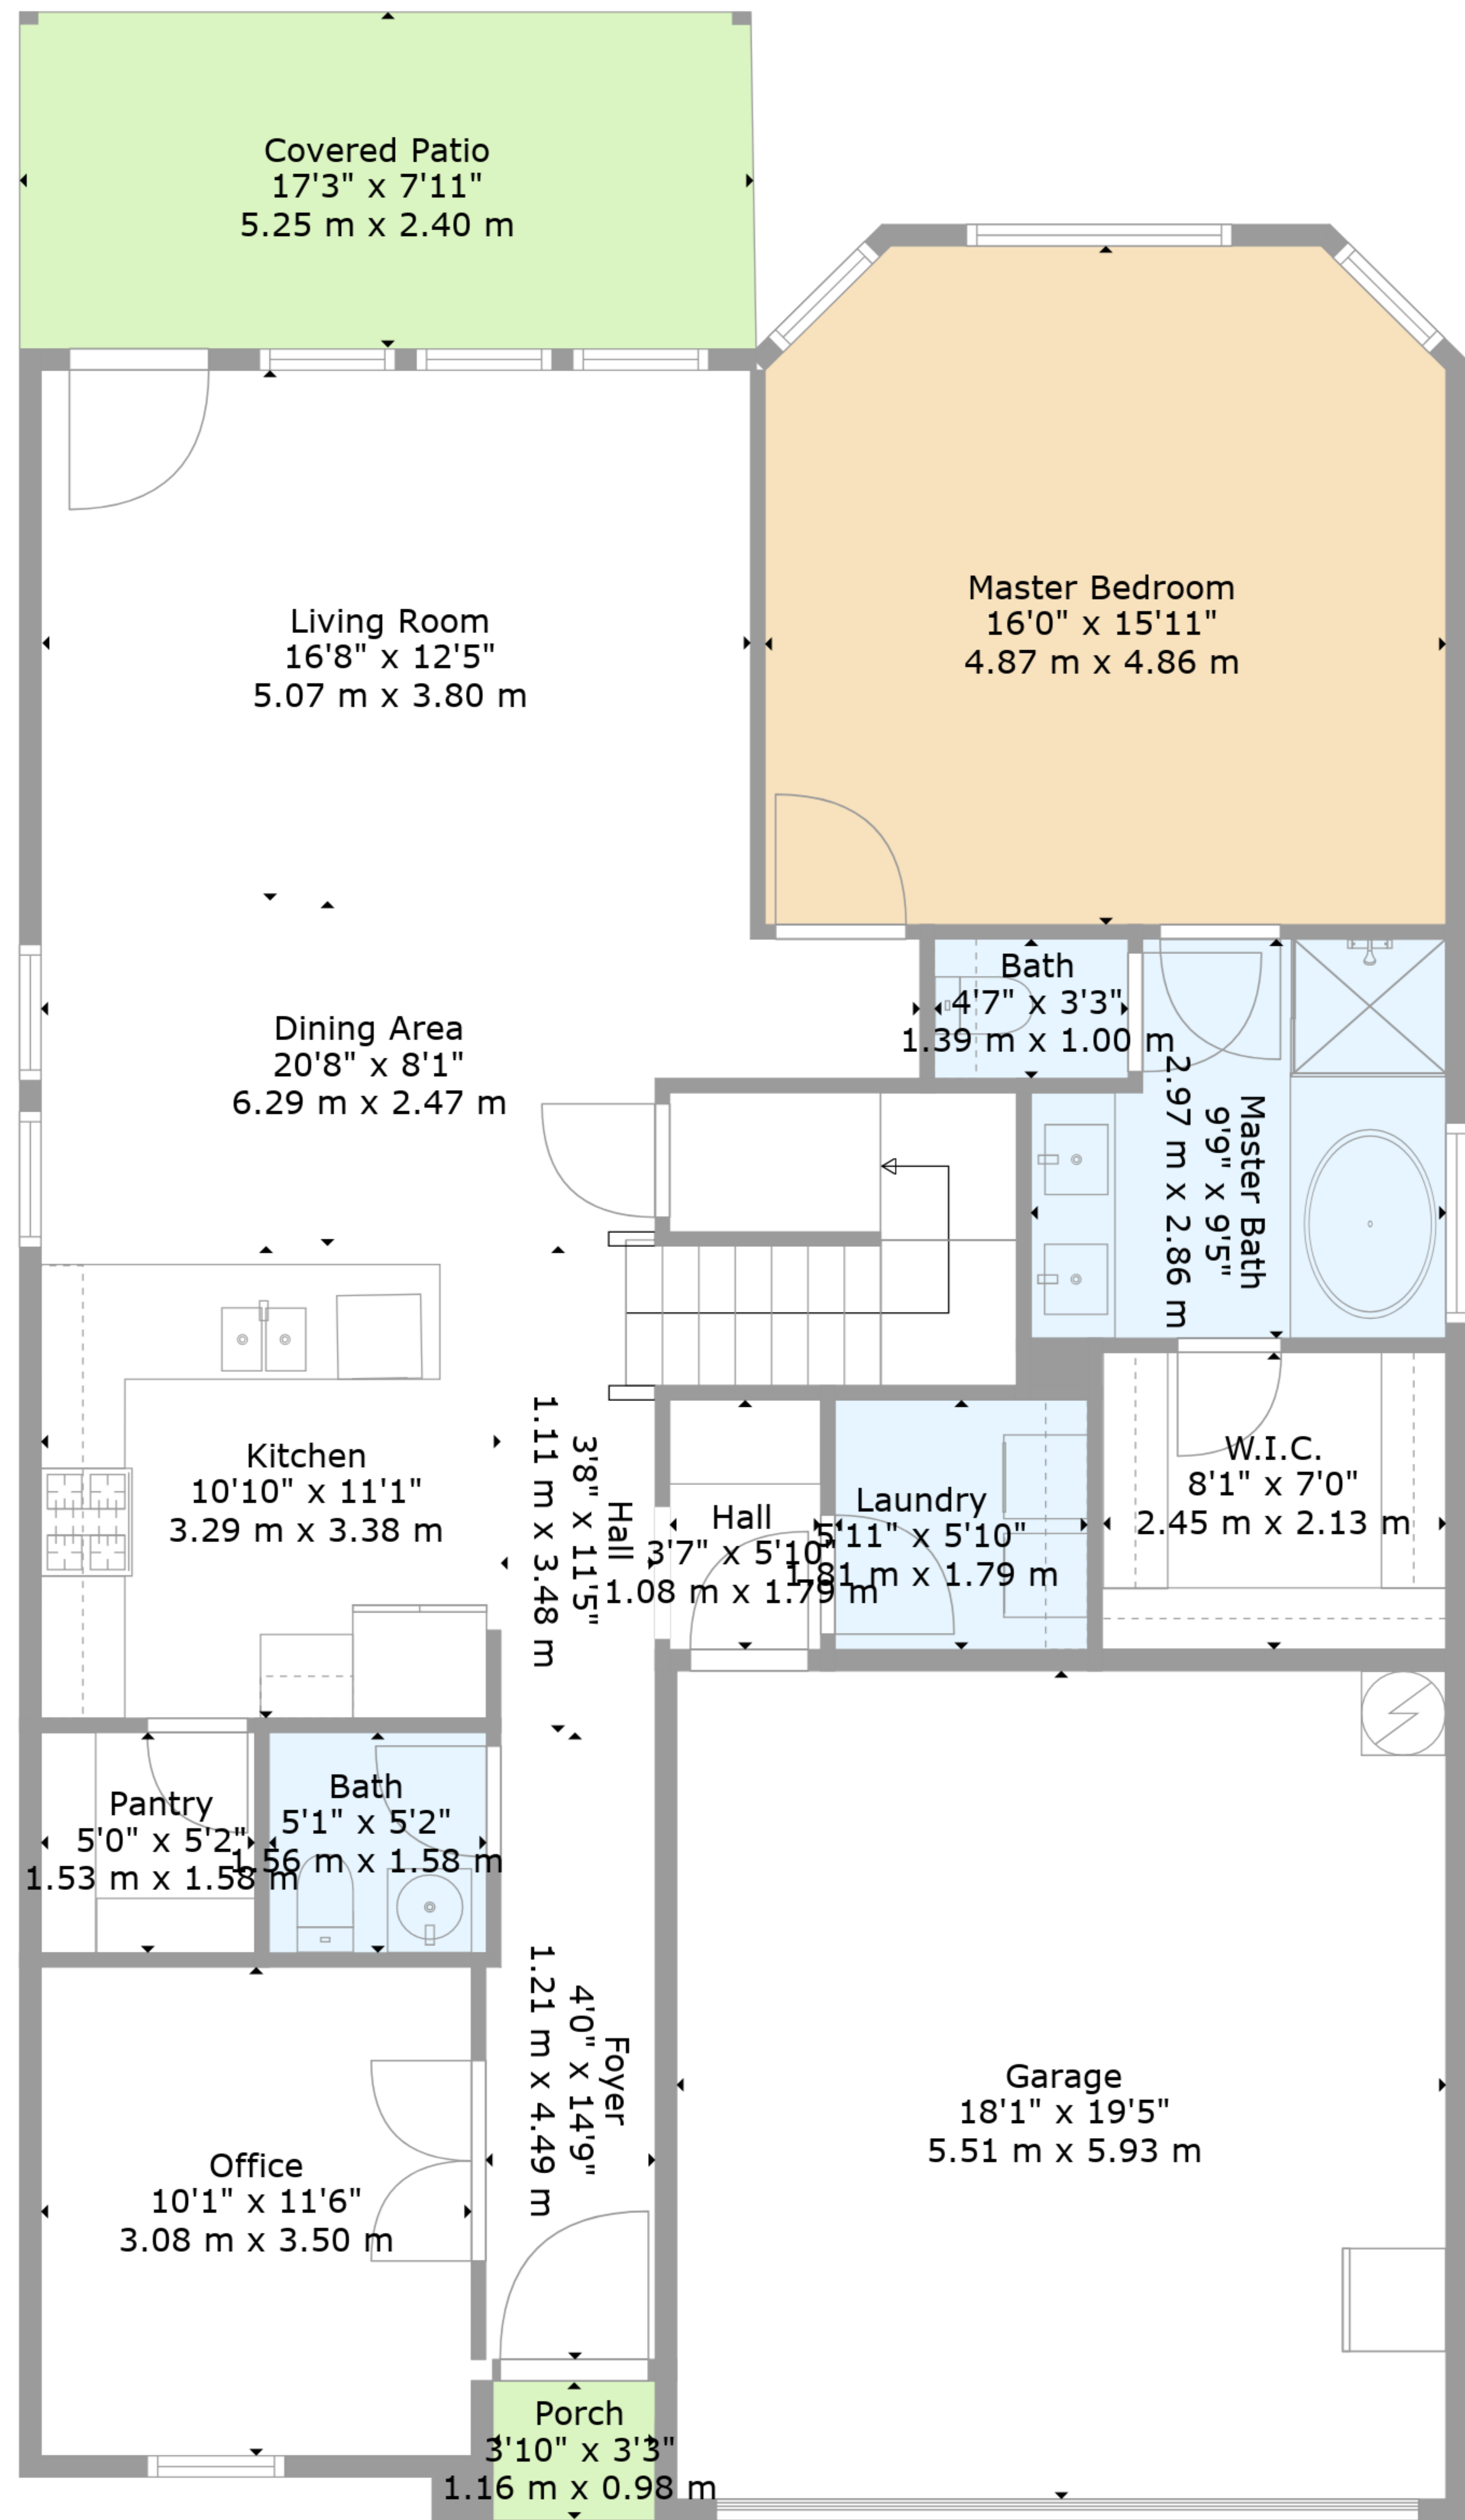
Covered Patio
17'3" x 7'11"
5.25 m x 2.40 m

Master Bedroom
16'0" x 15'11"
4.87 m x 4.86 m

Living Room
16'8" x 12'5"
5.07 m x 3.80 m

Bath
4'7" x 3'3"
1.39 m x 1.00 m

Dining Area
20'8" x 8'1"
6.29 m x 2.47 m

Master Bath
9'9" x 9'5"
2.97 m x 2.86 m

Kitchen
10'10" x 11'1"
3.29 m x 3.38 m

Hall
3'8" x 11'5"
1.11 m x 3.48 m

Hall
3'7" x 5'10"
1.08 m x 1.79 m

Laundry
5'11" x 5'10"
1.81 m x 1.79 m

W.I.C.
8'1" x 7'0"
2.45 m x 2.13 m

Pantry
5'0" x 5'2"
1.53 m x 1.58 m

Bath
5'1" x 5'2"
1.56 m x 1.58 m

Foyer
4'0" x 14'9"
1.21 m x 4.49 m

Garage
18'1" x 19'5"
5.51 m x 5.93 m

Office
10'1" x 11'6"
3.08 m x 3.50 m

Porch
3'10" x 3'3"
1.16 m x 0.98 m